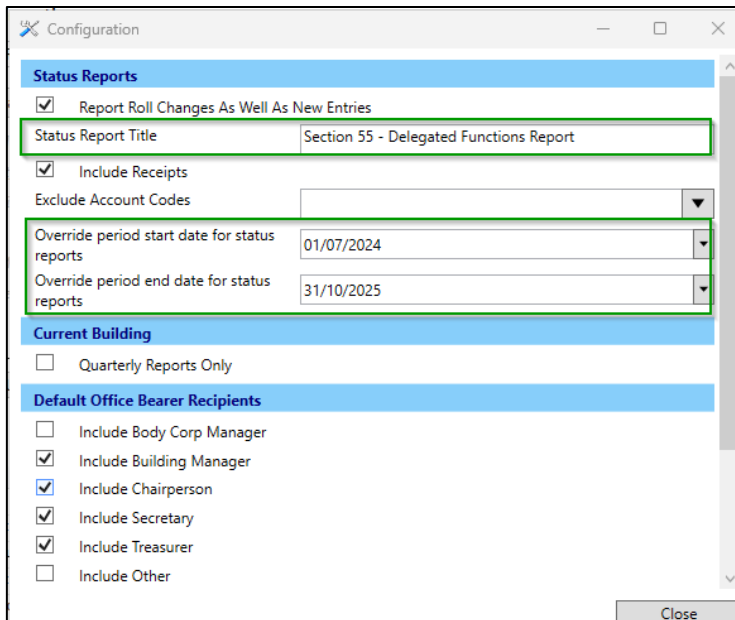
Configuration

Status Reports

Report Roll Changes As Well As New Entries

| Status Report Title | Section 55 - Delegated Functions Report |
|---|---|

Include Receipts

Exclude Account Codes

| Override period start date for status reports | 01/07/2024 |
|---|---|
| Override period end date for status reports | 31/10/2025 |

Current Building

Quarterly Reports Only

Default Office Bearer Recipients

Include Body Corp Manager

Include Building Manager

Include Chairperson

Include Secretary

Include Treasurer

Include Other

Close